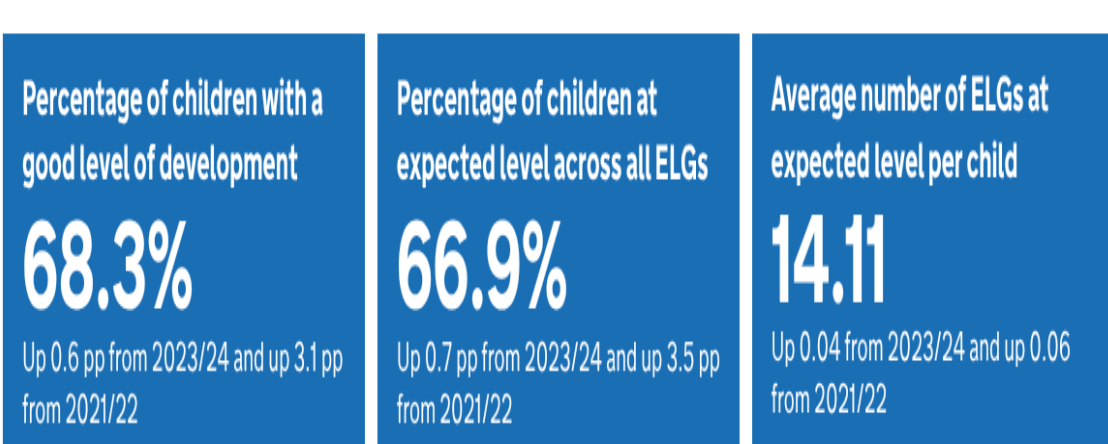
Percentage of children with a good level of development

68.3%

Up 0.6 pp from 2023/24 and up 3.1 pp from 2021/22

Percentage of children at expected level across all ELGs

66.9%

Up 0.7 pp from 2023/24 and up 3.5 pp from 2021/22

Average number of ELGs at expected level per child

14.11

Up 0.04 from 2023/24 and up 0.06 from 2021/22